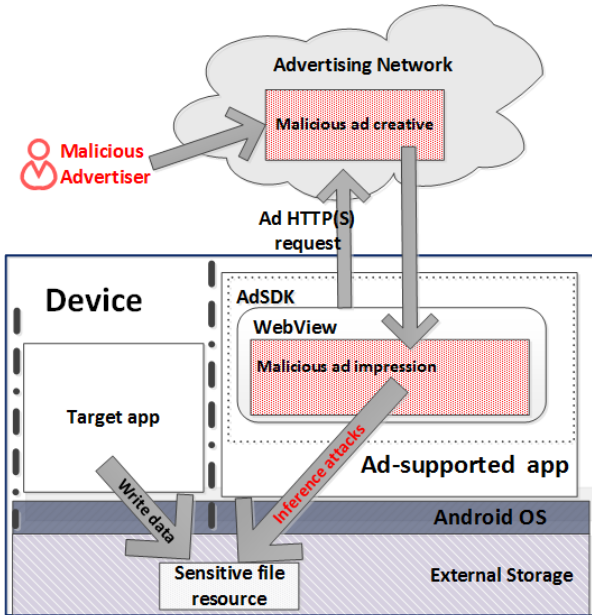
Advertising Network

Malicious ad creative

Malicious Advertiser

Ad HTTP(S) request

Device

AdSDK

WebView

Malicious ad impression

Target app

Inference attacks

Ad-supported app

Write data

Android OS

Sensitive file resource

External Storage